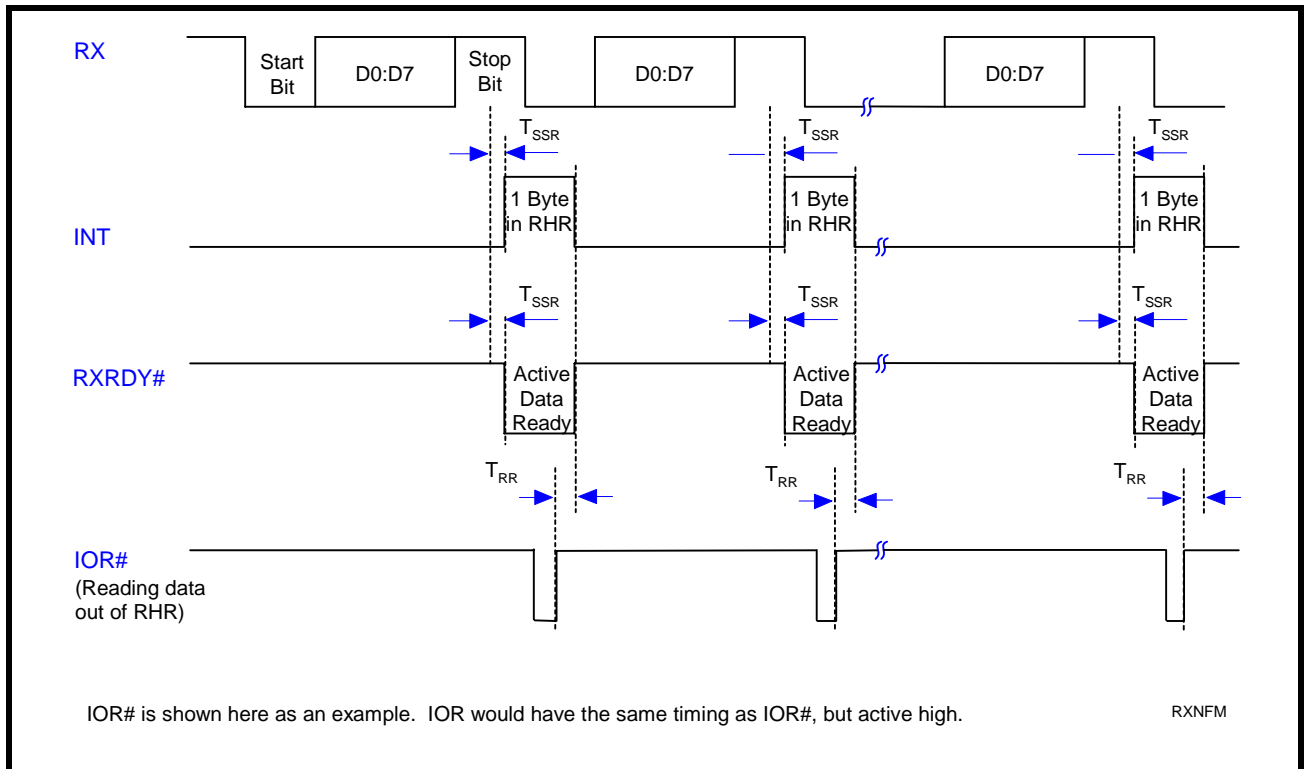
RX

Start Bit

D0:D7

Stop Bit

D0:D7

D0:D7

$T_{SSR}$

$T_{SSR}$

$T_{SSR}$

1 Byte in RHR

1 Byte in RHR

1 Byte in RHR

INT

$T_{SSR}$

$T_{SSR}$

$T_{SSR}$

RXRDY#

Active Data Ready

Active Data Ready

Active Data Ready

$T_{RR}$

$T_{RR}$

$T_{RR}$

IOR#
(Reading data out of RHR)

IOR# is shown here as an example. IOR would have the same timing as IOR#, but active high.

RXNFM